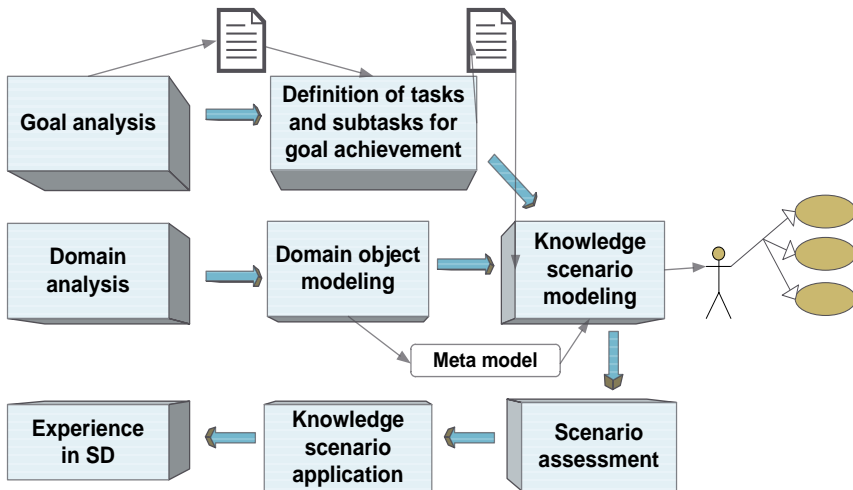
Goal analysis

Definition of tasks and subtasks for goal achievement

Domain analysis

Domain object modeling

Knowledge scenario modeling

Meta model

Experience in SD

Knowledge scenario application

Scenario assessment